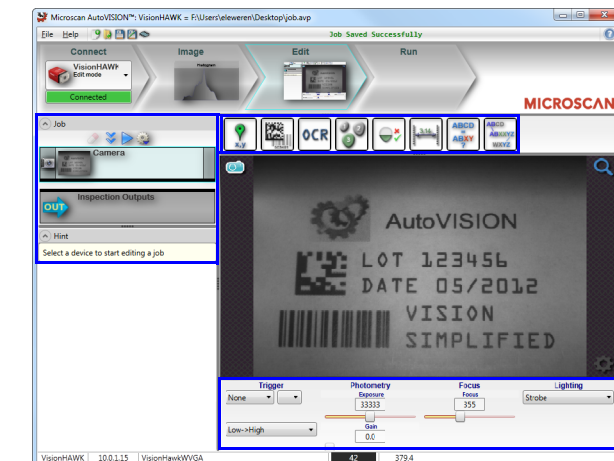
Microscan AutoVISION™: VisionHAWK = F:\Users\eleweren\Desktop\job.avp

File Help

Job Saved Successfully

Connect

Image

Edit

Run

VisionHAWK
Edit mode

Connected

MICROSCAN

Job

Camera

Inspection Outputs

OUT

Hint

Select a device to start editing a job

x,y

OCR

ABCD
ABXY

ABCD
ABXXYZ
WXYZ

AutoVISION

LOT 123456

DATE 05/2012

VISION

SIMPLIFIED

Trigger

None

Low->High

Photometry

Exposure

33333

Gain

0.0

Focus

Focus

355

Lighting

Strobe

VisionHAWK | 10.0.1.15 | VisionHawkWVGA | 42 | 379.4